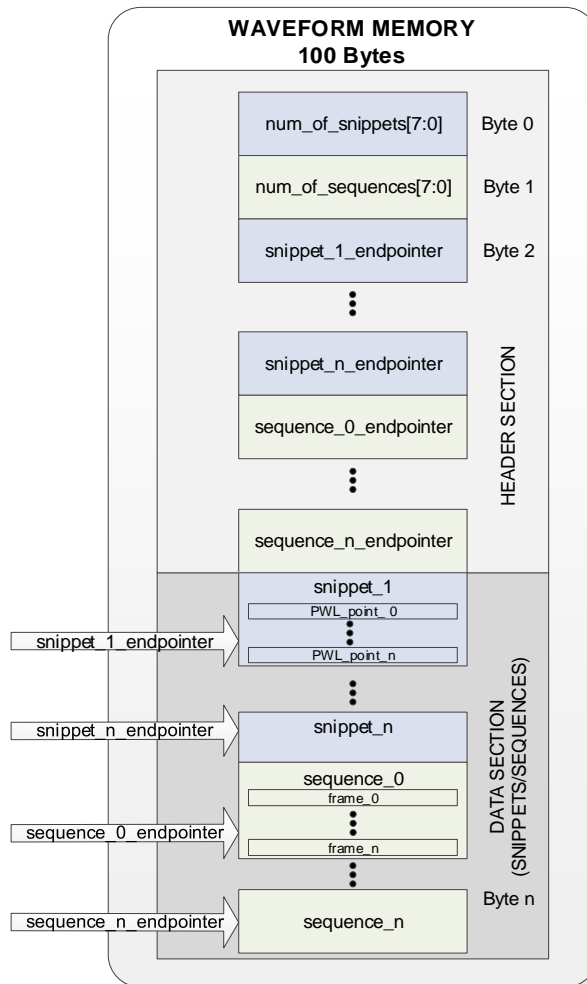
WAVEFORM MEMORY
100 Bytes

num_of_snippets[7:0] Byte 0

num_of_sequences[7:0] Byte 1

snippet_1_endpointer Byte 2

snippet_n_endpointer

sequence_0_endpointer

sequence_n_endpointer

HEADER SECTION

snippet_1
PWL_point_0
PWL_point_n

snippet_n

sequence_0
frame_0
frame_n

sequence_n Byte n

snippet_1_endpointer
snippet_n_endpointer
sequence_0_endpointer
sequence_n_endpointer

DATA SECTION (SNIPPETS/SEQUENCES)